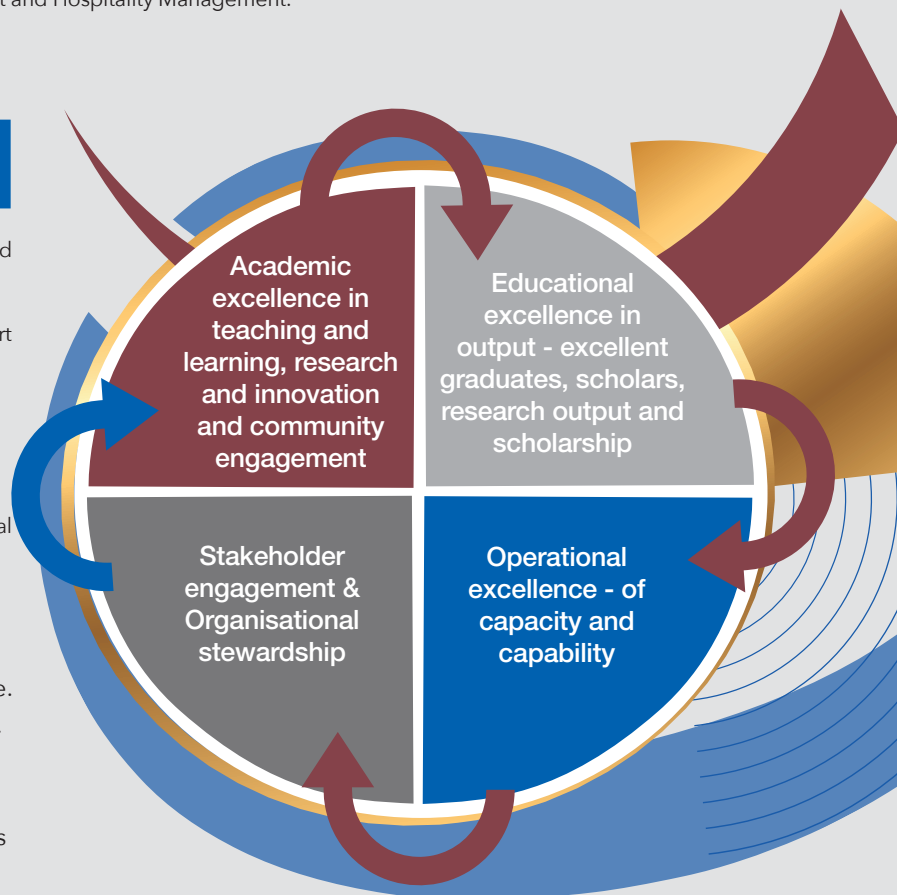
t and Hospitality Management.

d

rt

al

e.

s

Academic excellence in teaching and learning, research and innovation and community engagement

Educational excellence in output - excellent graduates, scholars, research output and scholarship

Stakeholder engagement & Organisational stewardship

Operational excellence - of capacity and capability